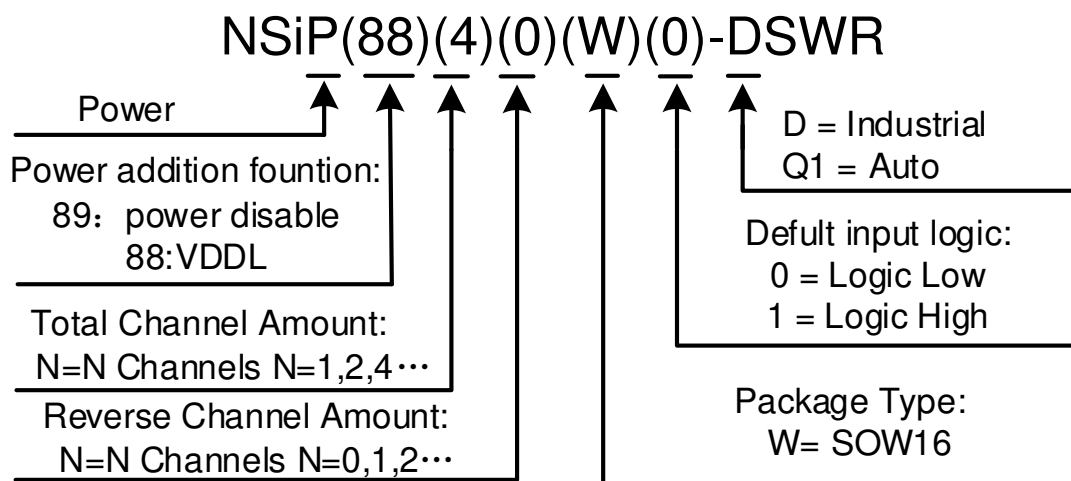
NSiP(88)(4)(0)(W)(0)-DSWR

Power

Power addition fountion:
89：power disable
88:VDDL

Total Channel Amount:
N=N Channels N=1,2,4···

Reverse Channel Amount:
N=N Channels N=0,1,2···

D = Industrial
Q1 = Auto

Defult input logic:
0 = Logic Low
1 = Logic High

Package Type:
W= SOW16